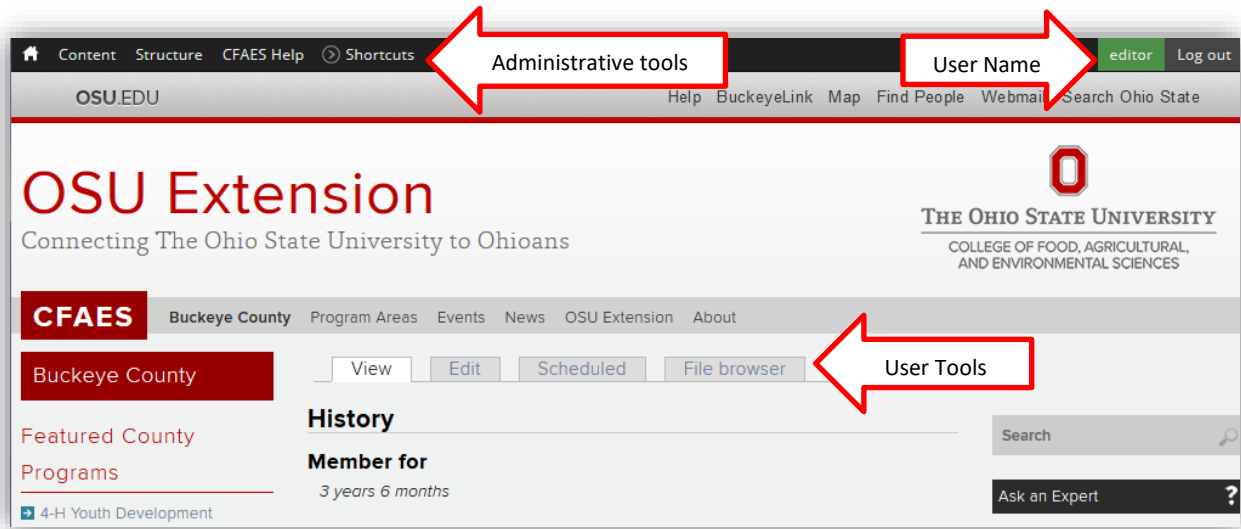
Content Structure CFAES Help Shortcuts

Administrative tools

User Name

editor Log out

OSU.EDU

Help BuckeyeLink Map Find People Webmail Search Ohio State

OSU Extension

Connecting The Ohio State University to Ohioans

THE OHIO STATE UNIVERSITY

COLLEGE OF FOOD, AGRICULTURAL, AND ENVIRONMENTAL SCIENCES

CFAES Buckeye County Program Areas Events News OSU Extension About

Buckeye County

View Edit Scheduled File browser

User Tools

History

Member for

3 years 6 months

Featured County Programs

4-H Youth Development

Search

Ask an Expert ?